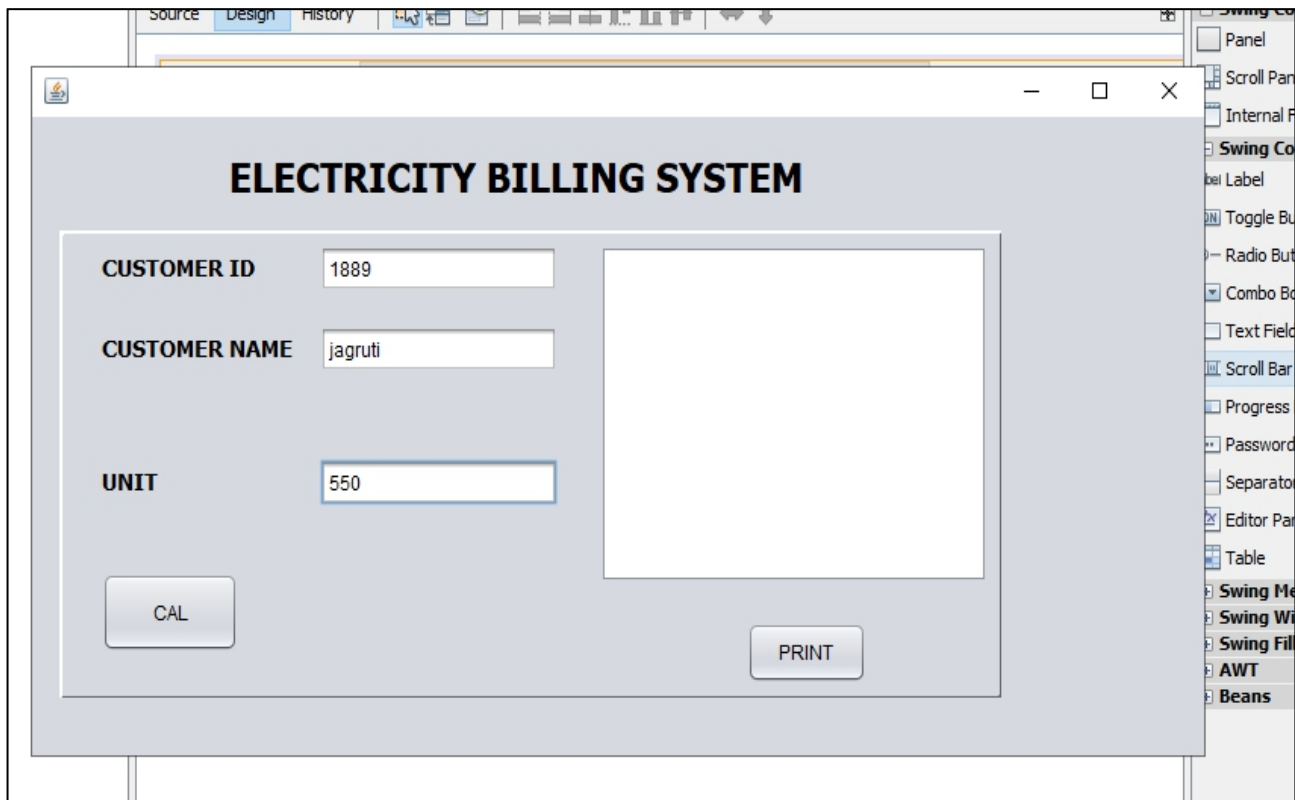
Source Design History

Swing Co
Panel
Scroll Pan
Internal F
Swing Co
Label
Toggle Bu
Radio But
Combo Bo
Text Field
Scroll Bar
Progress
Password
Separator
Editor Par
Table
Swing Me
Swing Wi
Swing Fill
AWT
Beans

ELECTRICITY BILLING SYSTEM

CUSTOMER ID 1889

CUSTOMER NAME jagruti

UNIT 550

CAL

PRINT